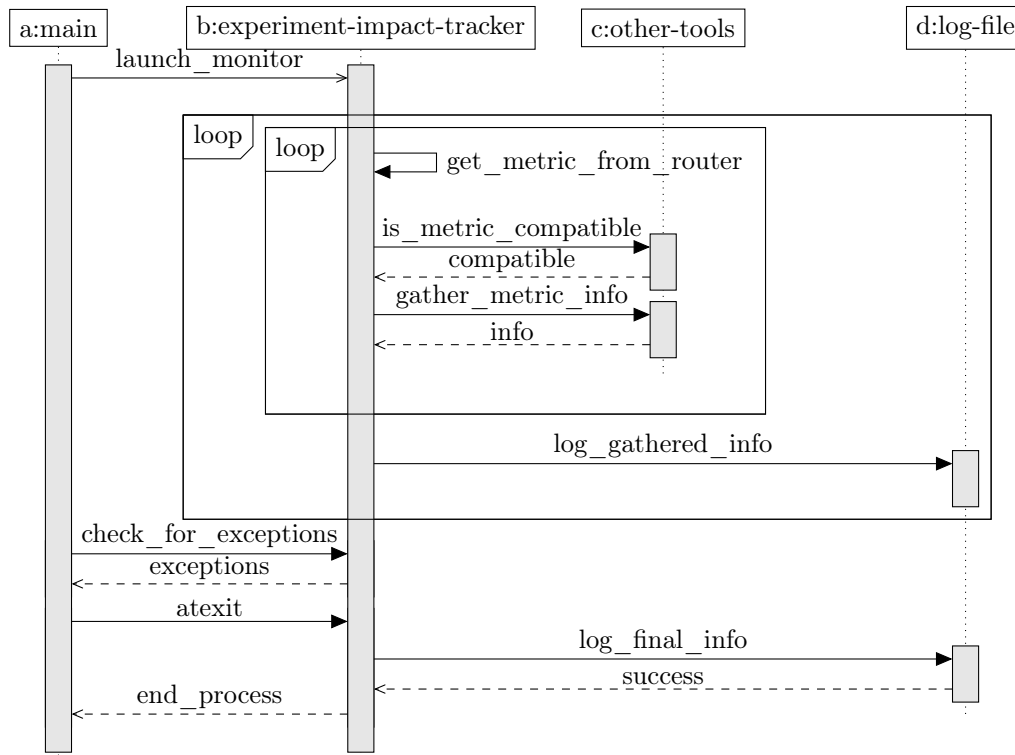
a:main

b:experiment-impact-tracker

c:other-tools

d:log-file

launch_monitor

loop

loop

get_metric_from_router

is_metric_compatible

compatible

gather_metric_info

info

log_gathered_info

check_for_exceptions

exceptions

atexit

log_final_info

success

end_process